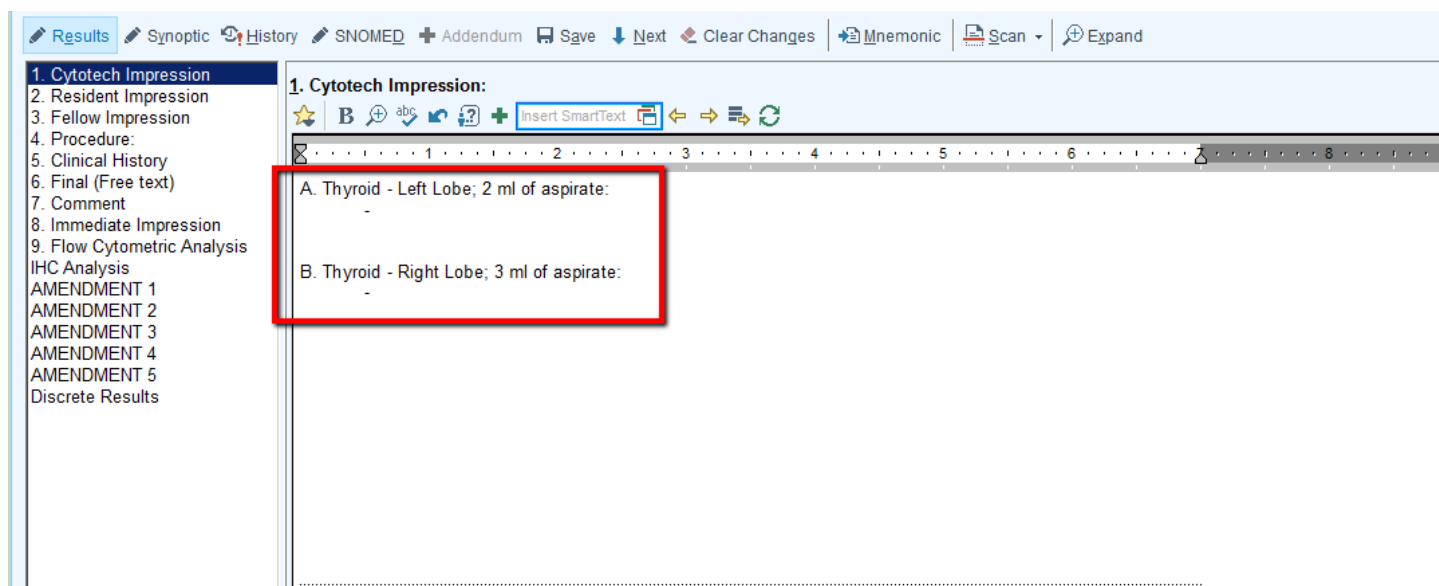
Results Synoptic History SNOMED Addendum Save Next Clear Changes Mnemonic Scan Expand

1. Cytotech Impression
2. Resident Impression
3. Fellow Impression
4. Procedure:
5. Clinical History
6. Final (Free text)
7. Comment
8. Immediate Impression
9. Flow Cytometric Analysis
IHC Analysis
AMENDMENT 1
AMENDMENT 2
AMENDMENT 3
AMENDMENT 4
AMENDMENT 5
Discrete Results

1. Cytotech Impression:

Insert SmartText

1 2 3 4 5 6 8

A. Thyroid - Left Lobe; 2 ml of aspirate:
-

B. Thyroid - Right Lobe; 3 ml of aspirate:
-